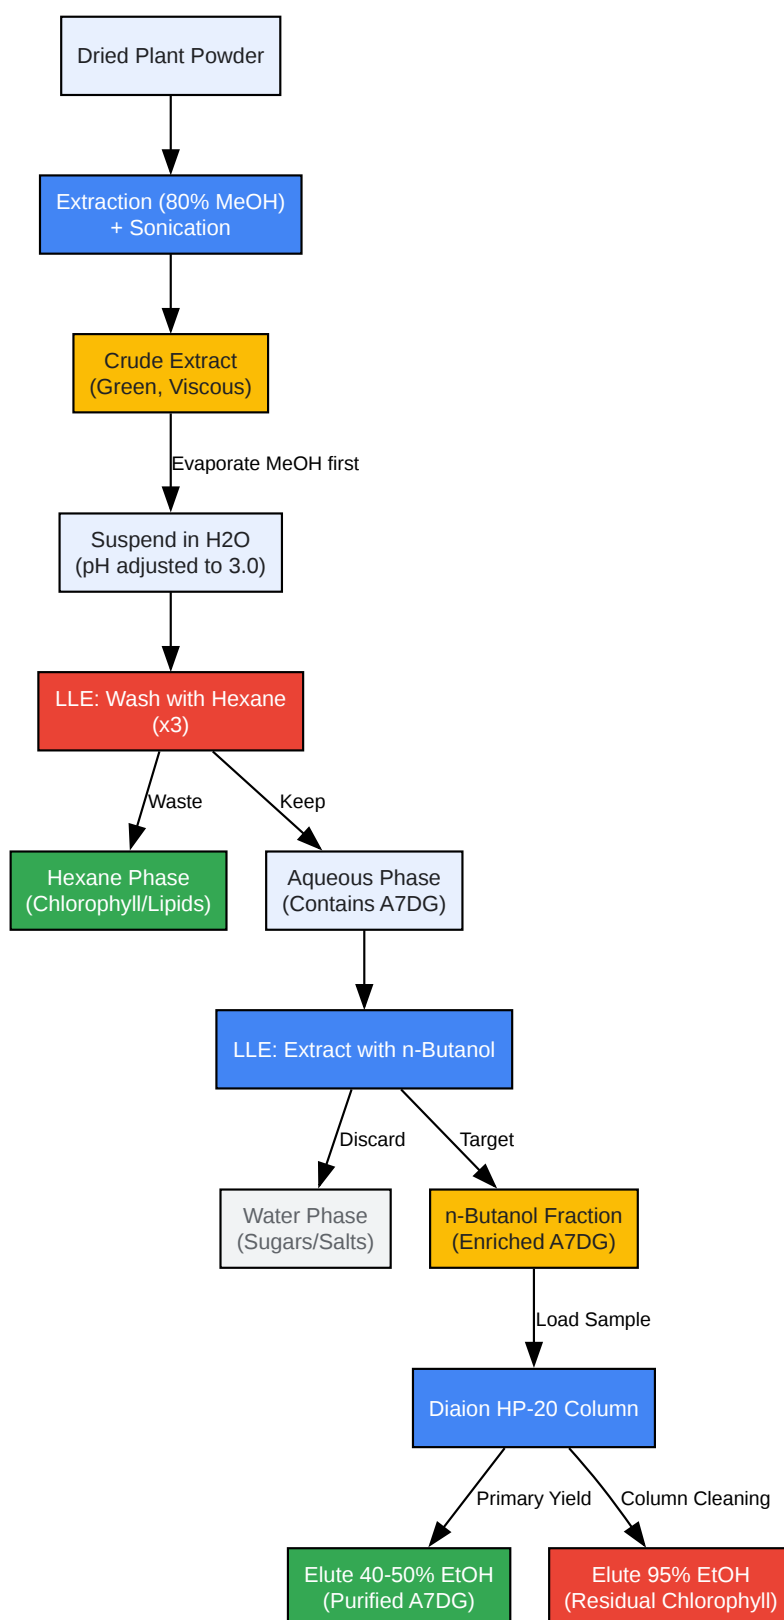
Dried Plant Powder

Extraction (80% MeOH) + Sonication

Crude Extract (Green, Viscous)

Evaporate MeOH first

Suspend in H2O (pH adjusted to 3.0)

LLE: Wash with Hexane (x3)

Waste

Keep

Hexane Phase (Chlorophyll/Lipids)

Aqueous Phase (Contains A7DG)

LLE: Extract with n-Butanol

Discard

Target

Water Phase (Sugars/Salts)

n-Butanol Fraction (Enriched A7DG)

Load Sample

Diaion HP-20 Column

Primary Yield

Column Cleaning

Elute 40-50% EtOH (Purified A7DG)

Elute 95% EtOH (Residual Chlorophyll)